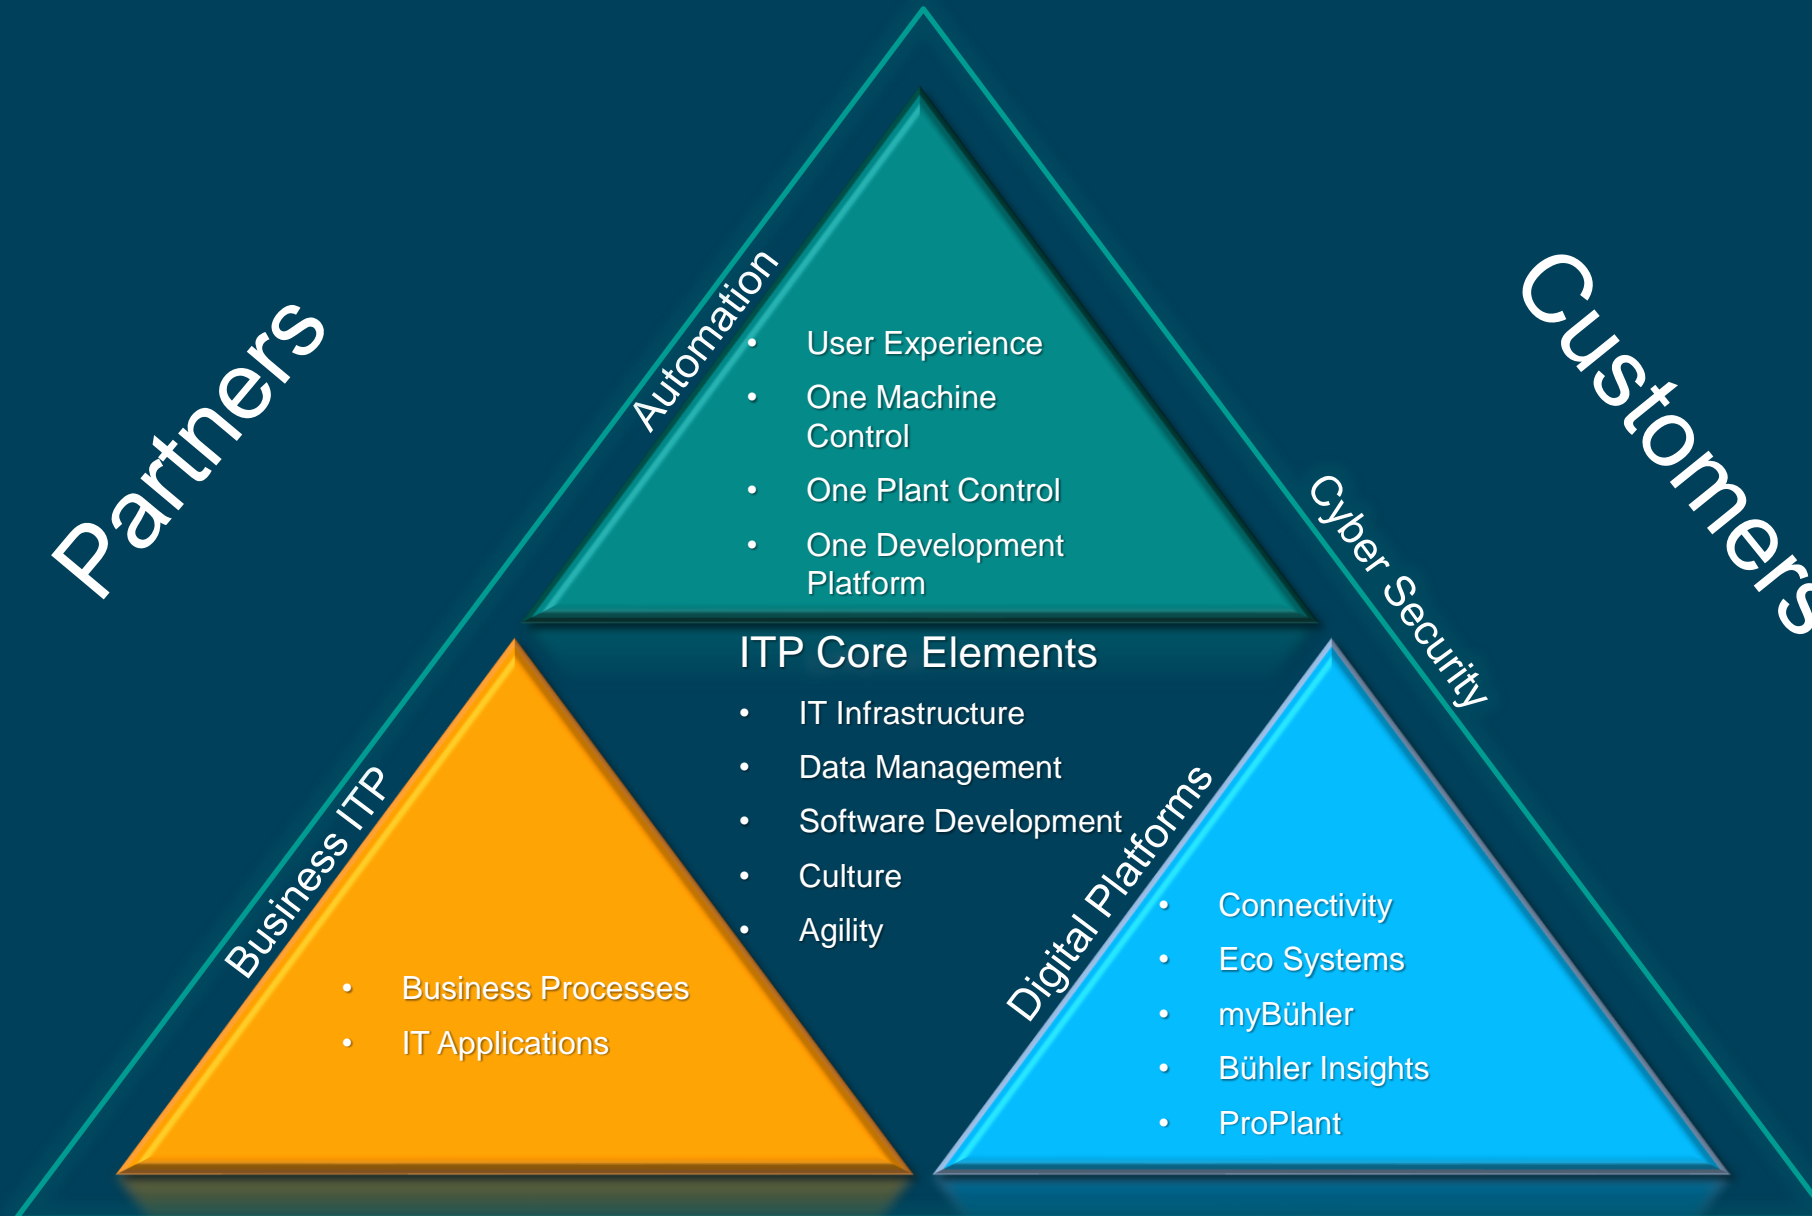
Partners

Customers

Automation

- User Experience
- One Machine Control
- One Plant Control
- One Development Platform

Cyber Security

ITP Core Elements

- IT Infrastructure
- Data Management
- Software Development
- Culture
- Agility

Business ITP

- Business Processes
- IT Applications

Digital Platforms

- Connectivity
- Eco Systems
- myBühler
- Bühler Insights
- ProPlant